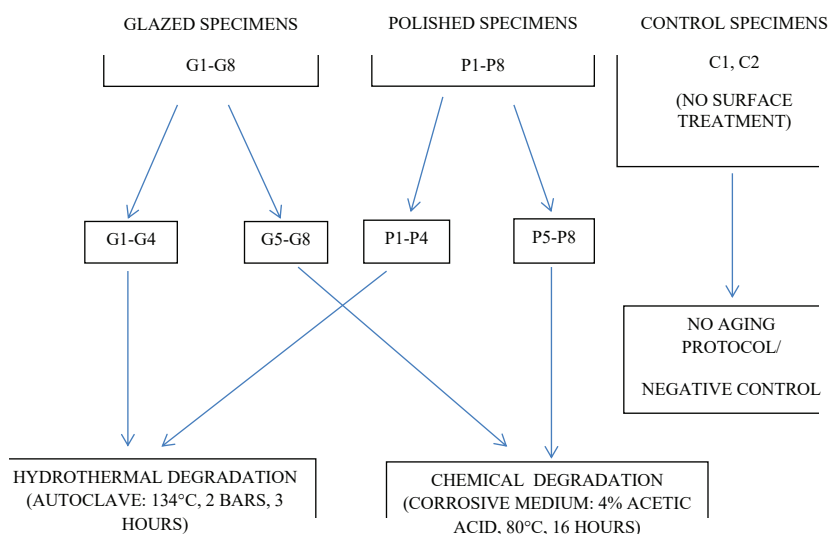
GLAZED SPECIMENS

G1-G8

POLISHED SPECIMENS

P1-P8

CONTROL SPECIMENS

C1, C2

(NO SURFACE TREATMENT)

G1-G4

G5-G8

P1-P4

P5-P8

NO AGING PROTOCOL/

NEGATIVE CONTROL

HYDROTHERMAL DEGRADATION (AUTOCLAVE: 134°C, 2 BARS, 3 HOURS)

CHEMICAL DEGRADATION (CORROSIVE MEDIUM: 4% ACETIC ACID, 80°C, 16 HOURS)